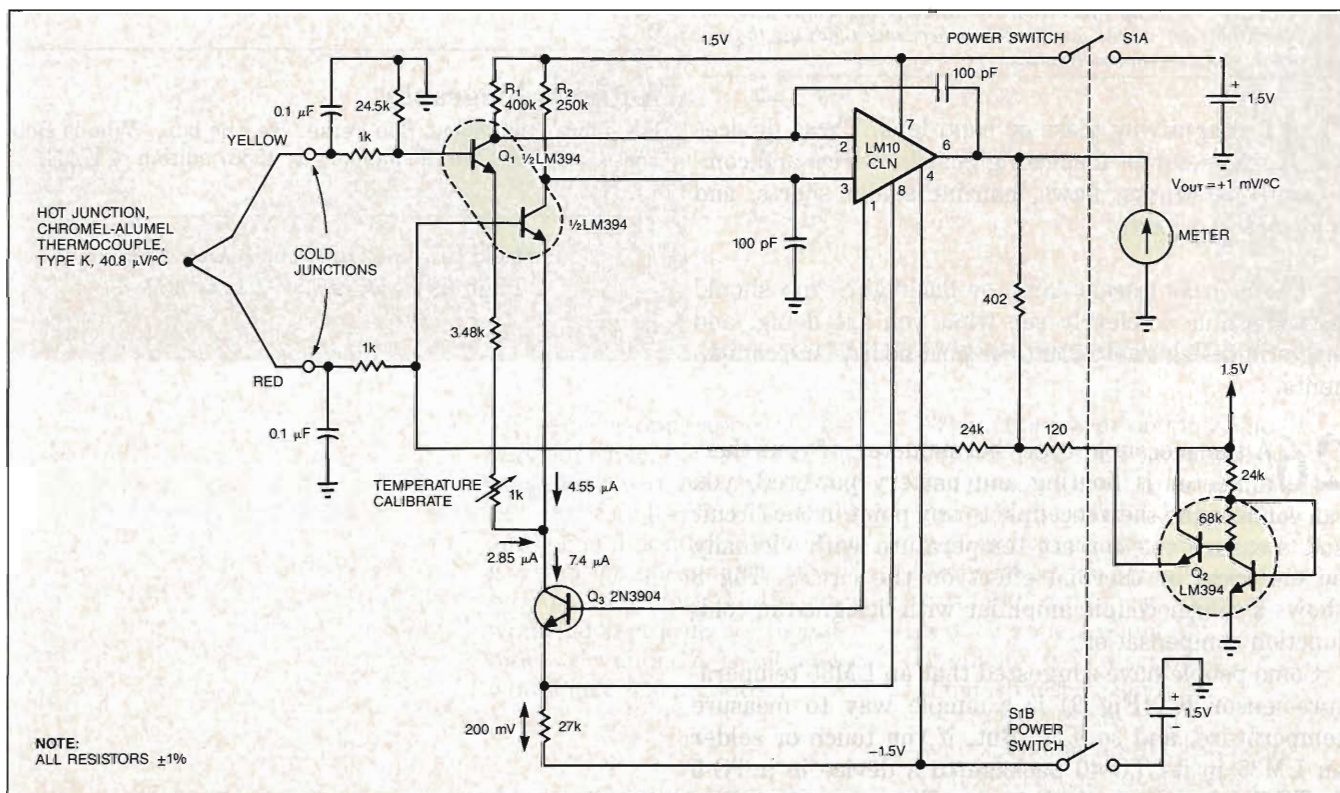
1.5V

POWER SWITCH

S1A

100 pF

1.5V

0.1 µF

24.5k

$R_1$ 400k

$R_2$ 250k

LM10 CLN

2

3

7

6

4

8

1

YELLOW

1k

$Q_1$ ½LM394

$V_{OUT}$ = +1 mV/ºC

HOT JUNCTION, CHROMEL-ALUMEL THERMOCOUPLE, TYPE K, 40.8 µV/ºC

COLD JUNCTIONS

½LM394

100 pF

METER

402

3.48k

RED

1k

1.5V

0.1 µF

24k

120

24k

68k

$Q_2$ LM394

TEMPERATURE CALIBRATE

1k

4.55 µA

2.85 µA

7.4 µA

$Q_3$ 2N3904

200 mV

27k

S1B POWER SWITCH

1.5V

–1.5V

NOTE: ALL RESISTORS ±1%